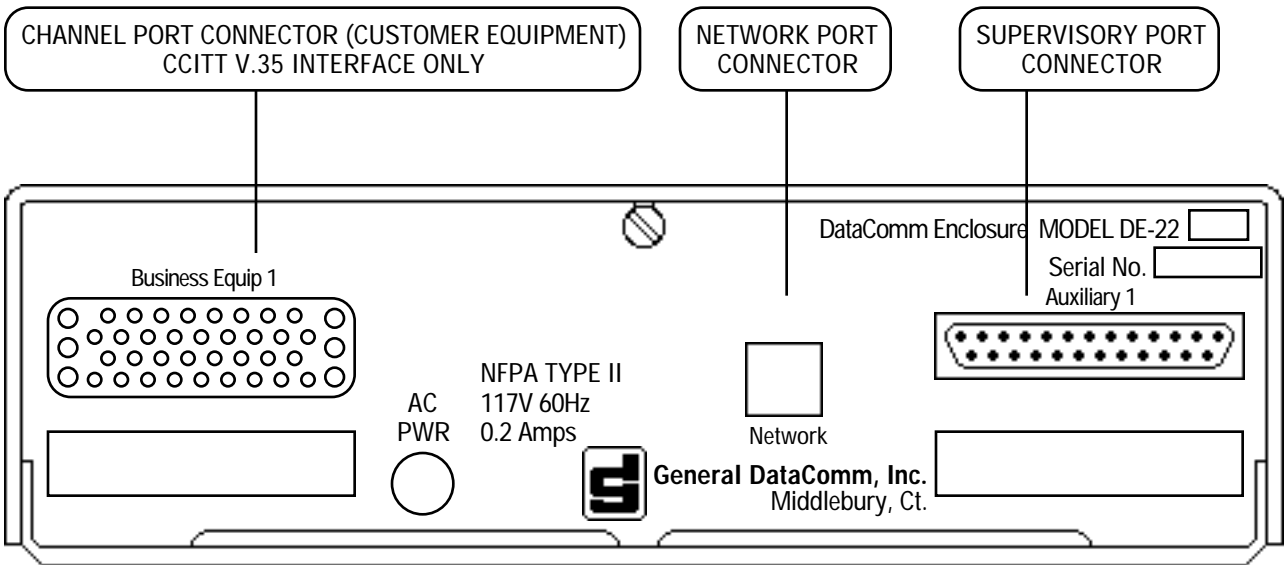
CHANNEL PORT CONNECTOR (CUSTOMER EQUIPMENT)
CCITT V.35 INTERFACE ONLY

NETWORK PORT
CONNECTOR

SUPERVISORY PORT
CONNECTOR

DataComm Enclosure MODEL DE-22

Serial No.

Business Equip 1

Auxiliary 1

AC
PWR

NFPA TYPE II
117V 60Hz
0.2 Amps

Network

General DataComm, Inc.
Middlebury, Ct.